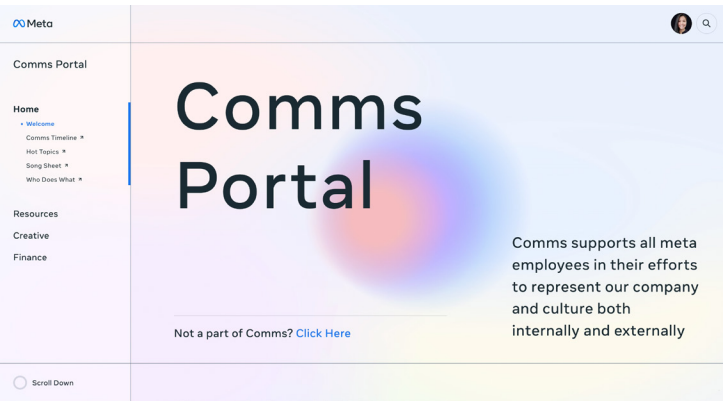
Meta

Comms Portal

Home
• Welcome
Comms Timeline ↗
Hot Topics ↗
Song Sheet ↗
Who Does What ↗

Resources
Creative
Finance

Scroll Down

Comms Portal

Not a part of Comms? Click Here

Comms supports all meta employees in their efforts to represent our company and culture both internally and externally